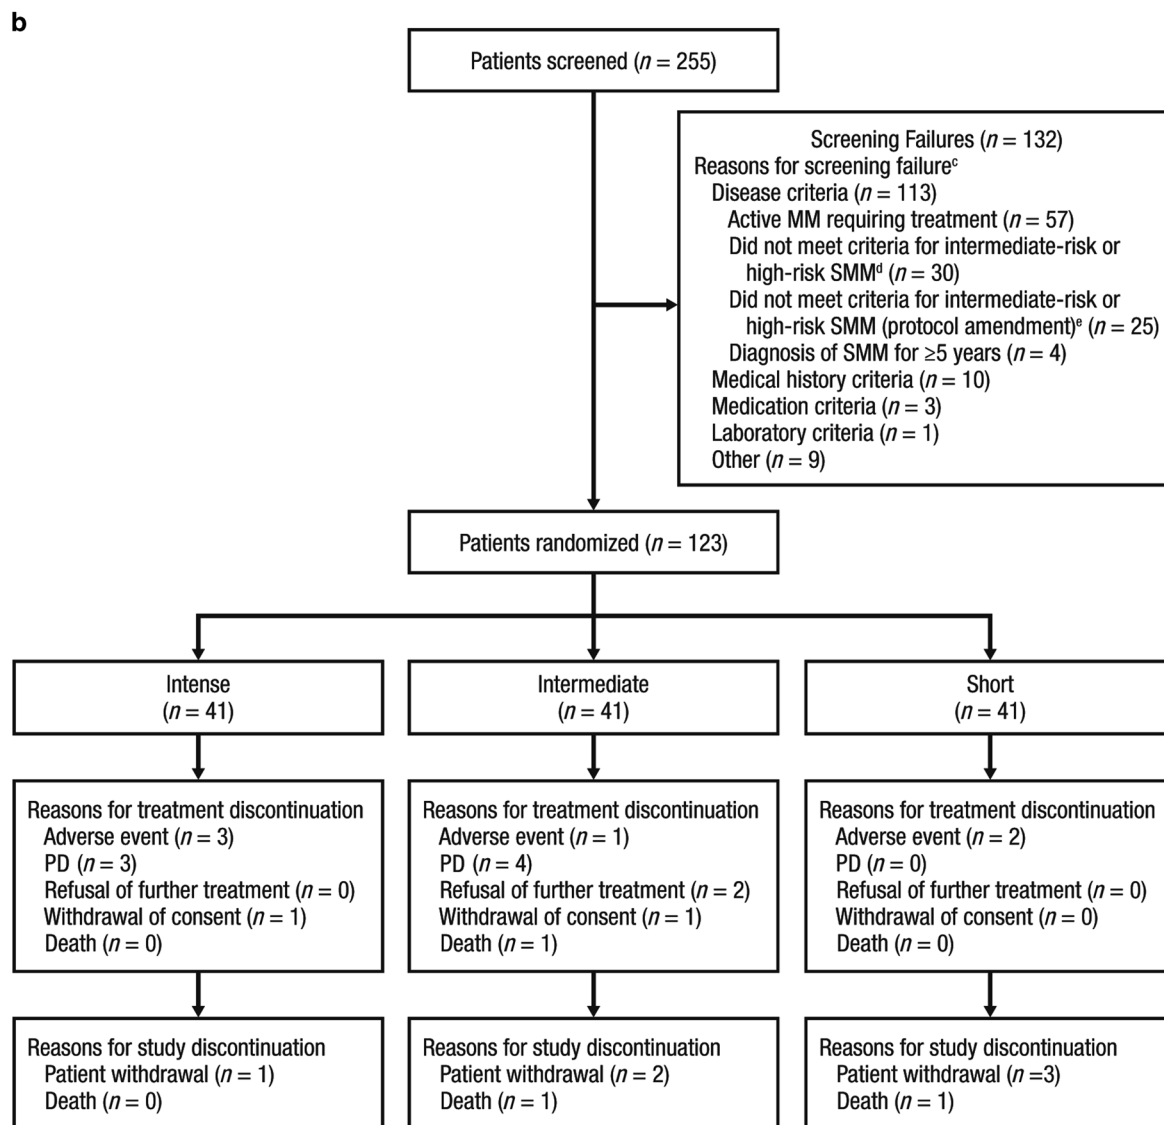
b

Patients screened ($n = 255$)

Screening Failures ($n = 132$)
Reasons for screening failure$^{c}$
Disease criteria ($n = 113$)
Active MM requiring treatment ($n = 57$)
Did not meet criteria for intermediate-risk or high-risk SMM$^{d}$ ($n = 30$)
Did not meet criteria for intermediate-risk or high-risk SMM (protocol amendment)$^{e}$ ($n = 25$)
Diagnosis of SMM for ≥5 years ($n = 4$)
Medical history criteria ($n = 10$)
Medication criteria ($n = 3$)
Laboratory criteria ($n = 1$)
Other ($n = 9$)

Patients randomized ($n = 123$)

Intense ($n = 41$)

Intermediate ($n = 41$)

Short ($n = 41$)

Reasons for treatment discontinuation
Adverse event ($n = 3$)
PD ($n = 3$)
Refusal of further treatment ($n = 0$)
Withdrawal of consent ($n = 1$)
Death ($n = 0$)

Reasons for treatment discontinuation
Adverse event ($n = 1$)
PD ($n = 4$)
Refusal of further treatment ($n = 2$)
Withdrawal of consent ($n = 1$)
Death ($n = 1$)

Reasons for treatment discontinuation
Adverse event ($n = 2$)
PD ($n = 0$)
Refusal of further treatment ($n = 0$)
Withdrawal of consent ($n = 0$)
Death ($n = 0$)

Reasons for study discontinuation
Patient withdrawal ($n = 1$)
Death ($n = 0$)

Reasons for study discontinuation
Patient withdrawal ($n = 2$)
Death ($n = 1$)

Reasons for study discontinuation
Patient withdrawal ($n =3$)
Death ($n = 1$)